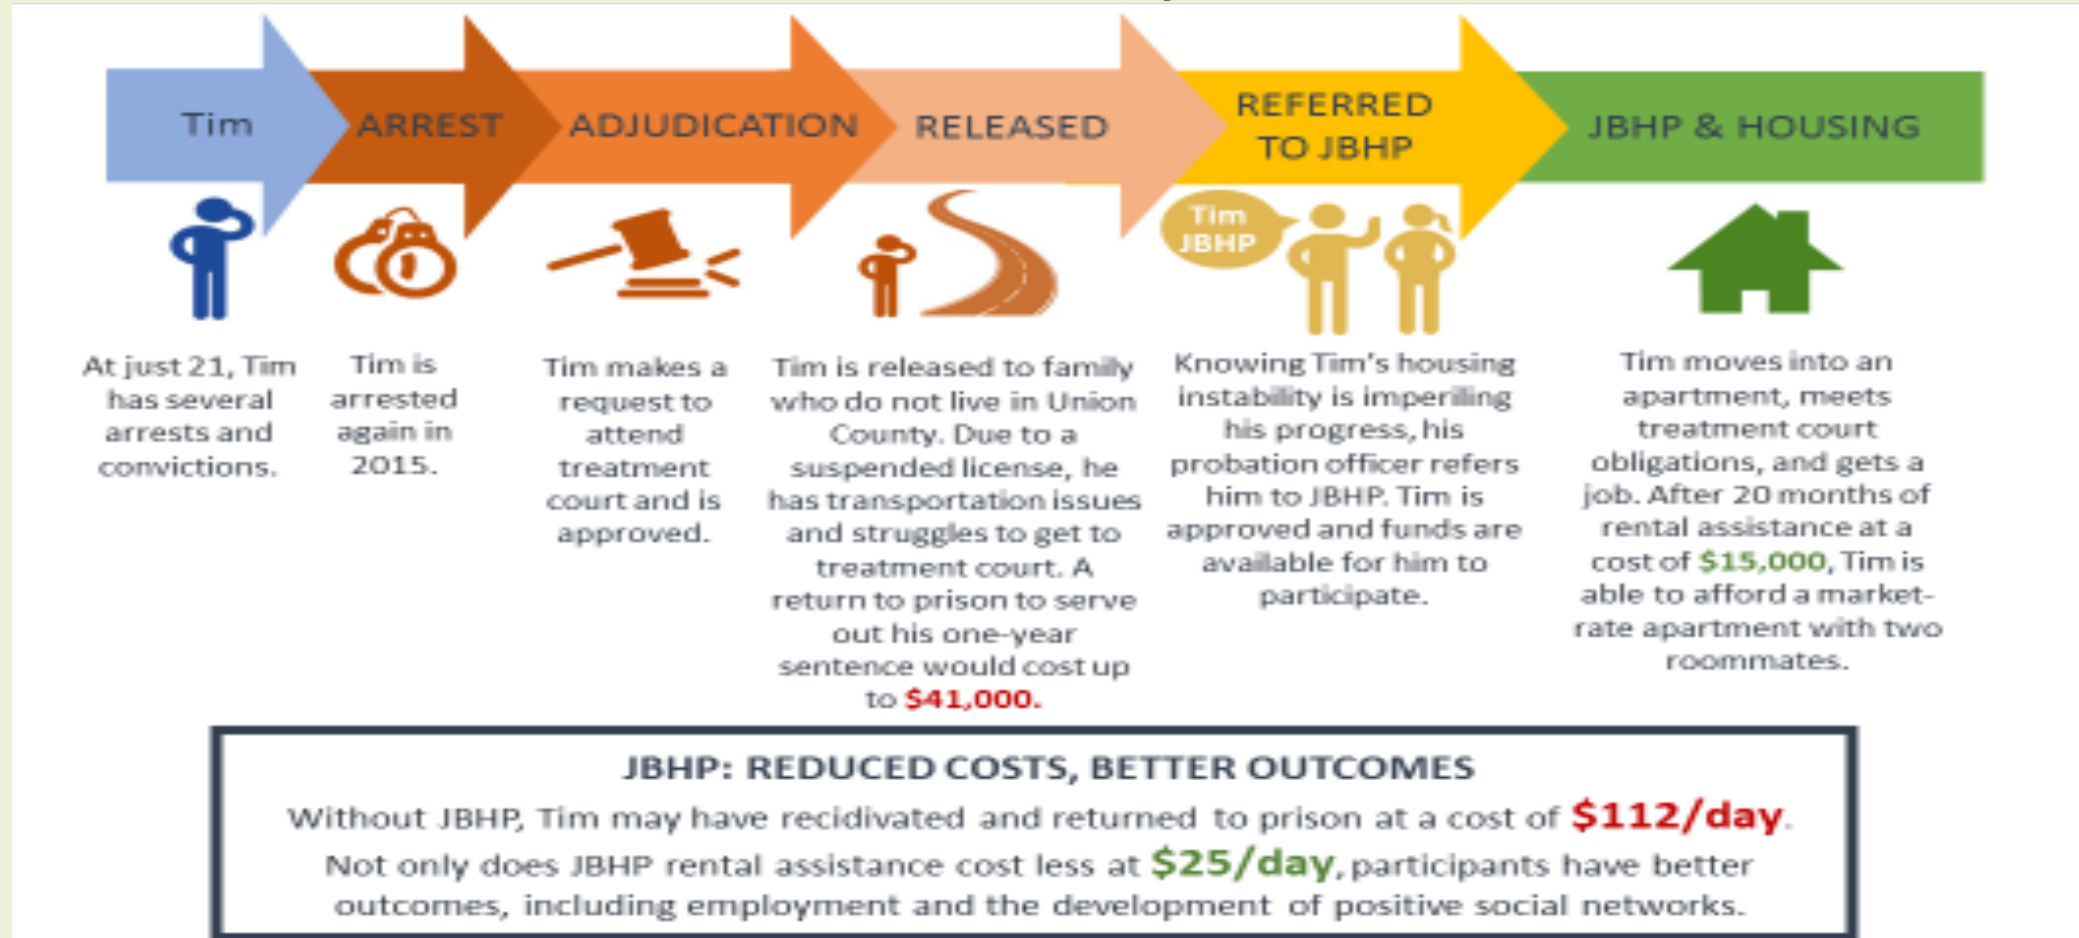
Tim

ARREST

ADJUDICATION

RELEASED

REFERRED TO JBHP

JBHP & HOUSING

Tim
JBHP

At just 21, Tim has several arrests and convictions.

Tim is arrested again in 2015.

Tim makes a request to attend treatment court and is approved.

Tim is released to family who do not live in Union County. Due to a suspended license, he has transportation issues and struggles to get to treatment court. A return to prison to serve out his one-year sentence would cost up to $41,000.

Knowing Tim's housing instability is imperiling his progress, his probation officer refers him to JBHP. Tim is approved and funds are available for him to participate.

Tim moves into an apartment, meets treatment court obligations, and gets a job. After 20 months of rental assistance at a cost of $15,000, Tim is able to afford a market-rate apartment with two roommates.

JBHP: REDUCED COSTS, BETTER OUTCOMES

Without JBHP, Tim may have recidivated and returned to prison at a cost of $112/day. Not only does JBHP rental assistance cost less at $25/day, participants have better outcomes, including employment and the development of positive social networks.